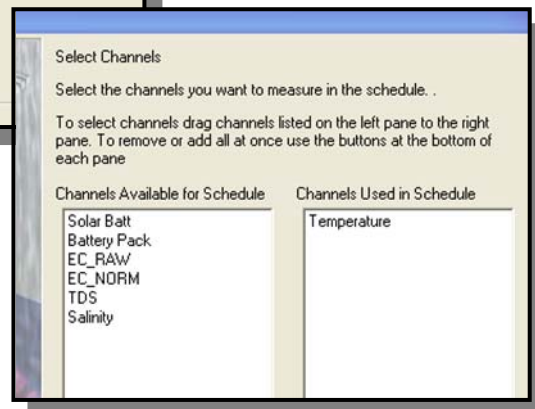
Select Channels

Select the channels you want to measure in the schedule. .

To select channels drag channels listed on the left pane to the right pane. To remove or add all at once use the buttons at the bottom of each pane

Channels Available for Schedule

Solar Batt
Battery Pack
EC_RAW
EC_NORM
TDS
Salinity

Channels Used in Schedule

Temperature